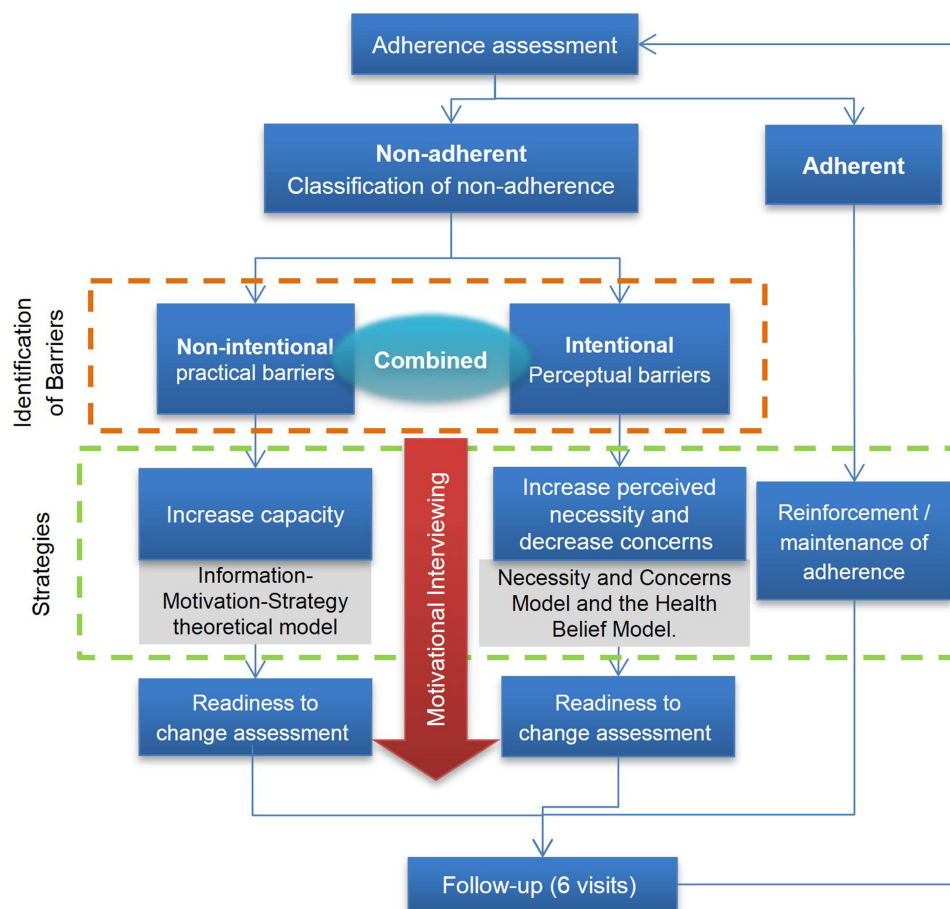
Adherence assessment

Non-adherent
Classification of non-adherence

Adherent

Identification of Barriers

Non-intentional practical barriers

Combined

Intentional Perceptual barriers

Strategies

Increase capacity

Information-Motivation-Strategy theoretical model

Motivational Interviewing

Increase perceived necessity and decrease concerns

Necessity and Concerns Model and the Health Belief Model.

Reinforcement / maintenance of adherence

Readiness to change assessment

Readiness to change assessment

Follow-up (6 visits)